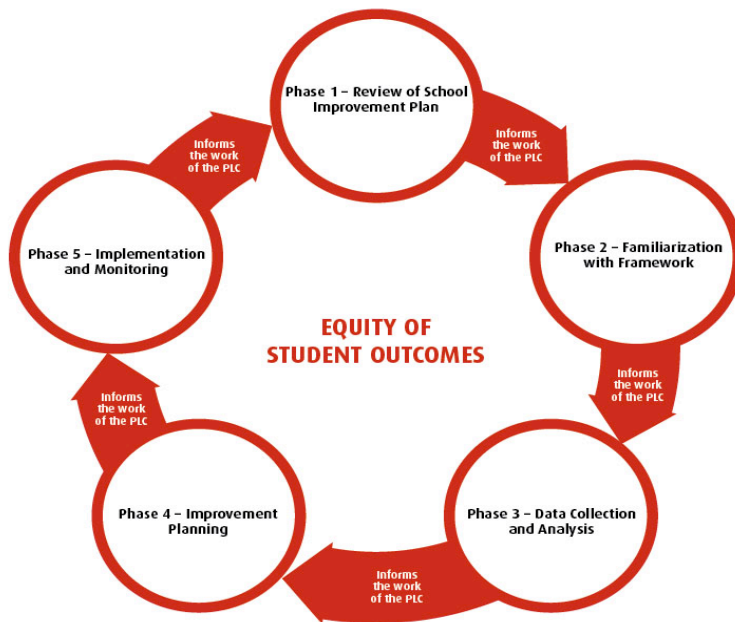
Phase 1 – Review of School Improvement Plan

Informs the work of the PLC

Phase 2 – Familiarization with Framework

Informs the work of the PLC

Phase 3 – Data Collection and Analysis

Informs the work of the PLC

Phase 4 – Improvement Planning

Informs the work of the PLC

Phase 5 – Implementation and Monitoring

Informs the work of the PLC

EQUITY OF STUDENT OUTCOMES